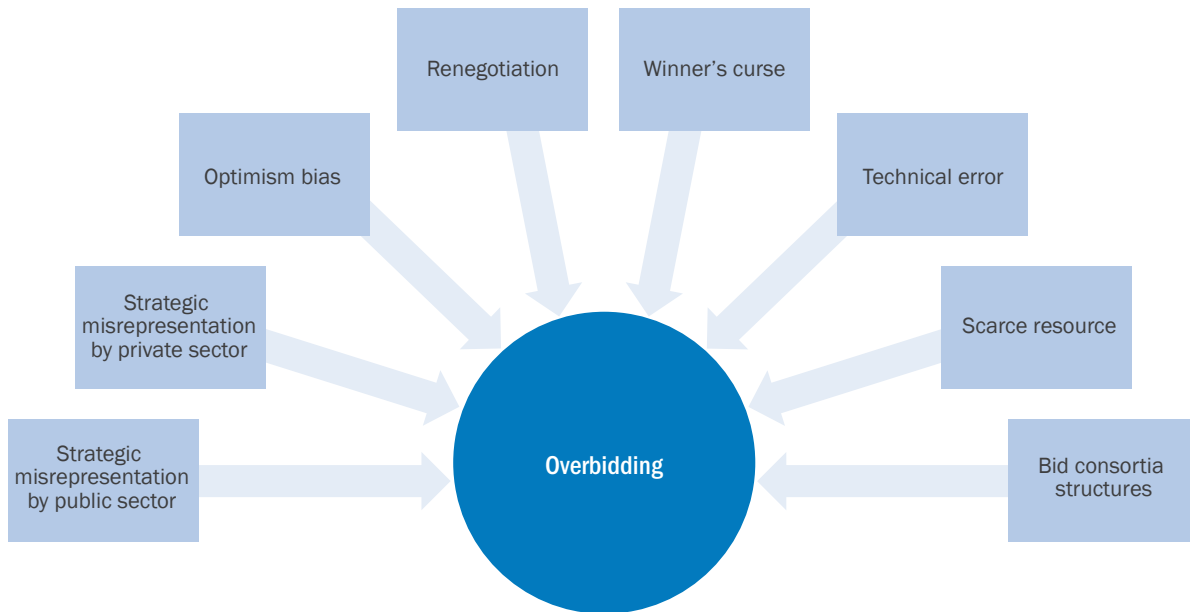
Renegotiation

Winner's curse

Optimism bias

Technical error

Strategic misrepresentation by private sector

Scarce resource

Strategic misrepresentation by public sector

Overbidding

Bid consortia structures